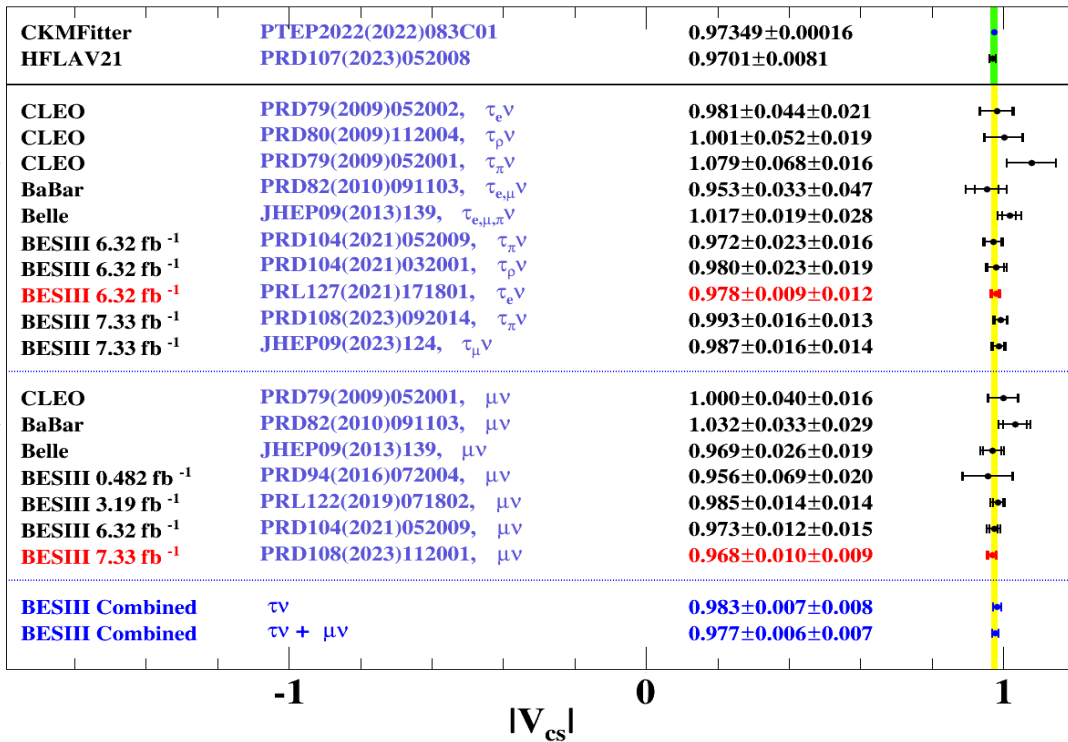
| | | |
|---|---|---|
| CKMFitter | PTEP2022(2022)083C01 | 0.97349±0.00016 |
| HFLAV21 | PRD107(2023)052008 | 0.9701±0.0081 |
| CLEO | PRD79(2009)052002, $\tau_e\nu$ | 0.981±0.044±0.021 |
| CLEO | PRD80(2009)112004, $\tau_\rho\nu$ | 1.001±0.052±0.019 |
| CLEO | PRD79(2009)052001, $\tau_\pi\nu$ | 1.079±0.068±0.016 |
| BaBar | PRD82(2010)091103, $\tau_{e,\mu}\nu$ | 0.953±0.033±0.047 |
| Belle | JHEP09(2013)139, $\tau_{e,\mu,\pi}\nu$ | 1.017±0.019±0.028 |
| BESIII 6.32 fb $^{-1}$ | PRD104(2021)052009, $\tau_\pi\nu$ | 0.972±0.023±0.016 |
| BESIII 6.32 fb $^{-1}$ | PRD104(2021)032001, $\tau_\rho\nu$ | 0.980±0.023±0.019 |
| BESIII 6.32 fb $^{-1}$ | PRL127(2021)171801, $\tau_e\nu$ | 0.978±0.009±0.012 |
| BESIII 7.33 fb $^{-1}$ | PRD108(2023)092014, $\tau_\pi\nu$ | 0.993±0.016±0.013 |
| BESIII 7.33 fb $^{-1}$ | JHEP09(2023)124, $\tau_\mu\nu$ | 0.987±0.016±0.014 |
| CLEO | PRD79(2009)052001, $\mu\nu$ | 1.000±0.040±0.016 |
| BaBar | PRD82(2010)091103, $\mu\nu$ | 1.032±0.033±0.029 |
| Belle | JHEP09(2013)139, $\mu\nu$ | 0.969±0.026±0.019 |
| BESIII 0.482 fb $^{-1}$ | PRD94(2016)072004, $\mu\nu$ | 0.956±0.069±0.020 |
| BESIII 3.19 fb $^{-1}$ | PRL122(2019)071802, $\mu\nu$ | 0.985±0.014±0.014 |
| BESIII 6.32 fb $^{-1}$ | PRD104(2021)052009, $\mu\nu$ | 0.973±0.012±0.015 |
| BESIII 7.33 fb $^{-1}$ | PRD108(2023)112001, $\mu\nu$ | 0.968±0.010±0.009 |
| BESIII Combined | $\tau\nu$ | 0.983±0.007±0.008 |
| BESIII Combined | $\tau\nu$ + $\mu\nu$ | 0.977±0.006±0.007 |

-1 0 1

$|V_{cs}|$